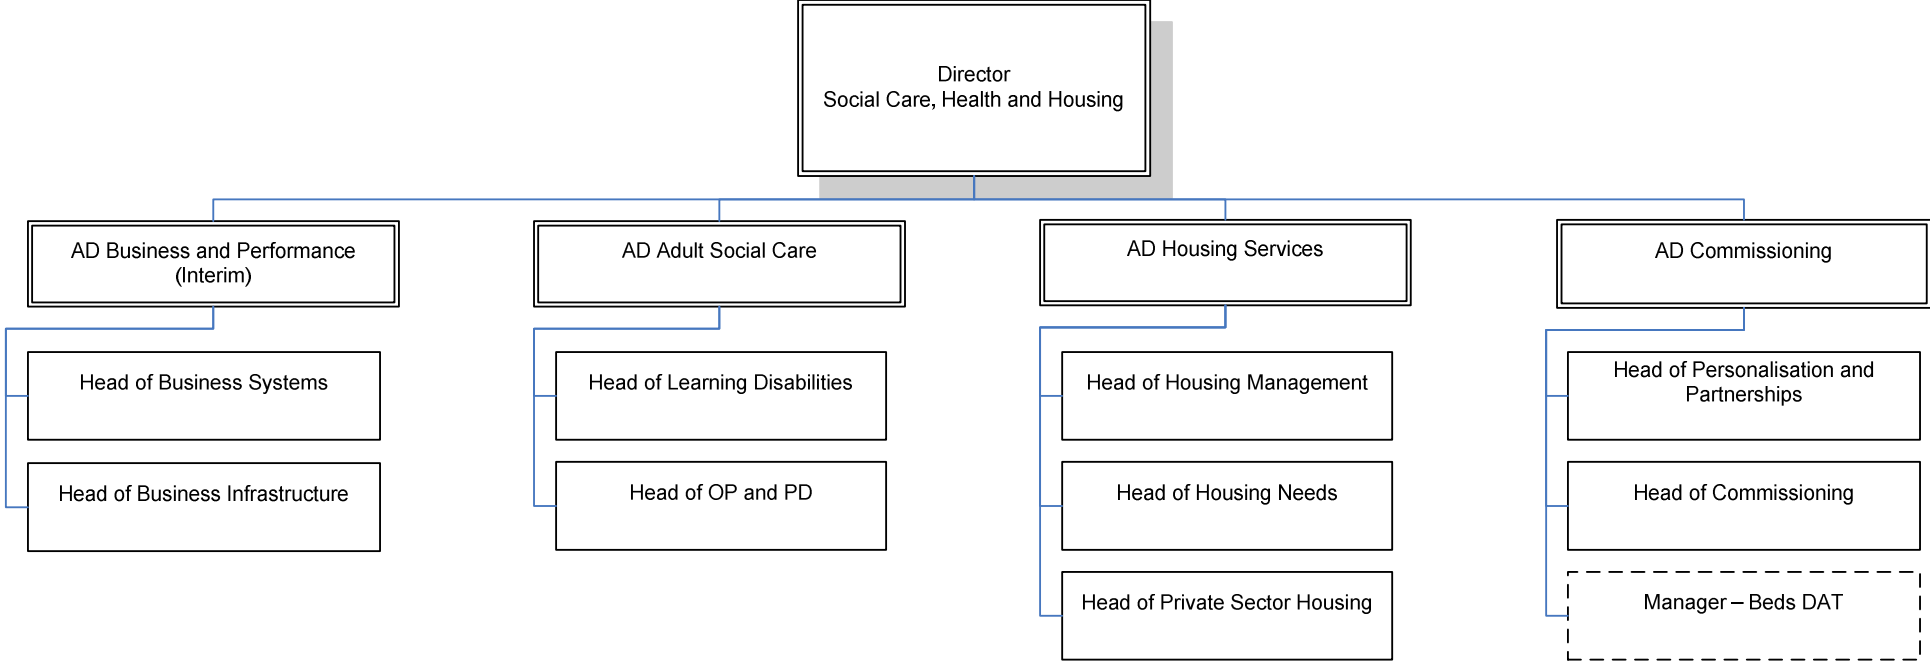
Director
Social Care, Health and Housing

AD Business and Performance (Interim)

Head of Business Systems

Head of Business Infrastructure

AD Adult Social Care

Head of Learning Disabilities

Head of OP and PD

AD Housing Services

Head of Housing Management

Head of Housing Needs

Head of Private Sector Housing

AD Commissioning

Head of Personalisation and Partnerships

Head of Commissioning

Manager – Beds DAT